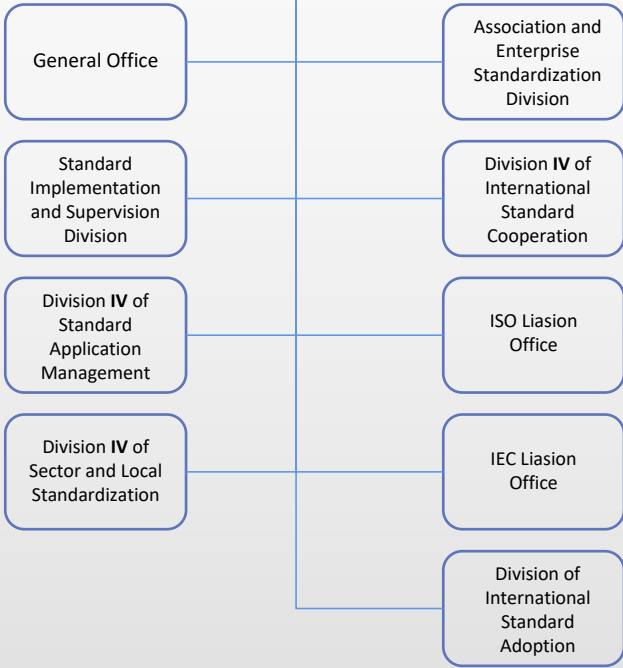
General Office

Association and Enterprise Standardization Division

Standard Implementation and Supervision Division

Division **IV** of International Standard Cooperation

Division **IV** of Standard Application Management

ISO Liasion Office

Division **IV** of Sector and Local Standardization

IEC Liasion Office

Division of International Standard Adoption